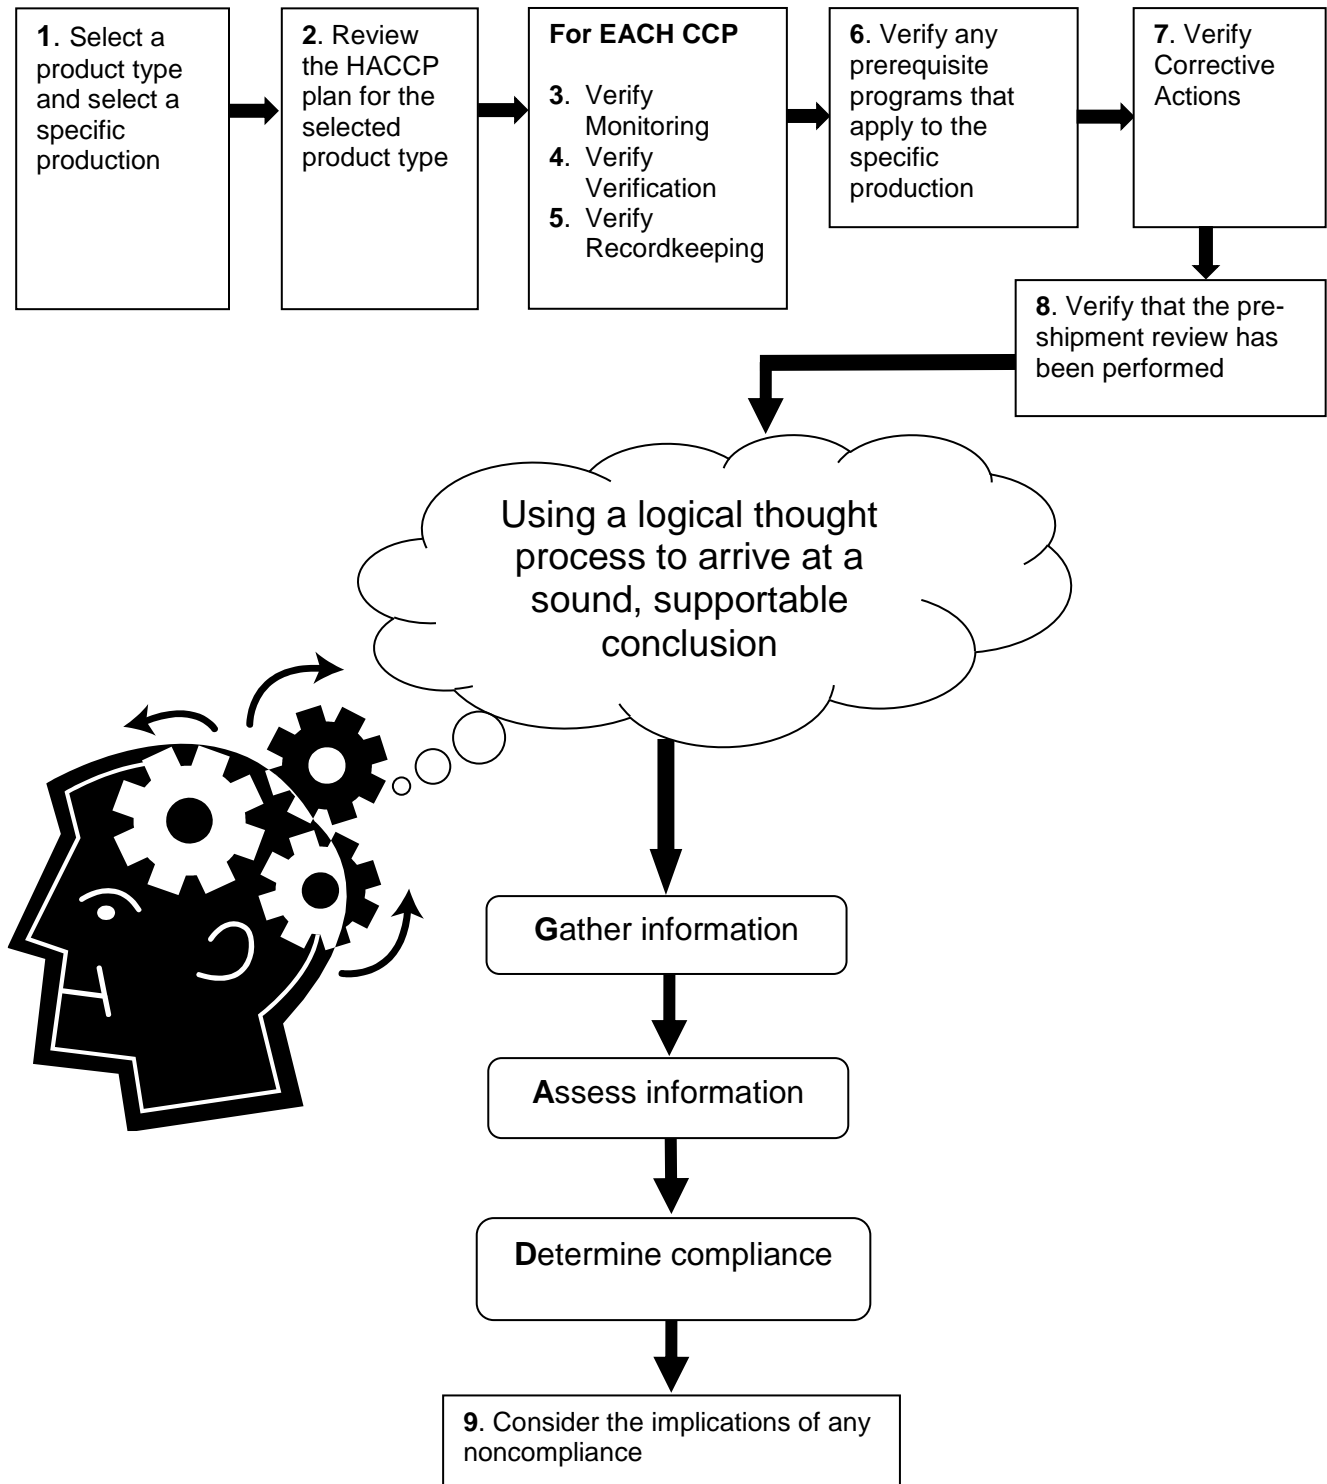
1. Select a product type and select a specific production

2. Review the HACCP plan for the selected product type

For EACH CCP

3. Verify Monitoring
4. Verify Verification
5. Verify Recordkeeping

6. Verify any prerequisite programs that apply to the specific production

7. Verify Corrective Actions

8. Verify that the preshipment review has been performed

Using a logical thought process to arrive at a sound, supportable conclusion

Gather information

Assess information

Determine compliance

9. Consider the implications of any noncompliance